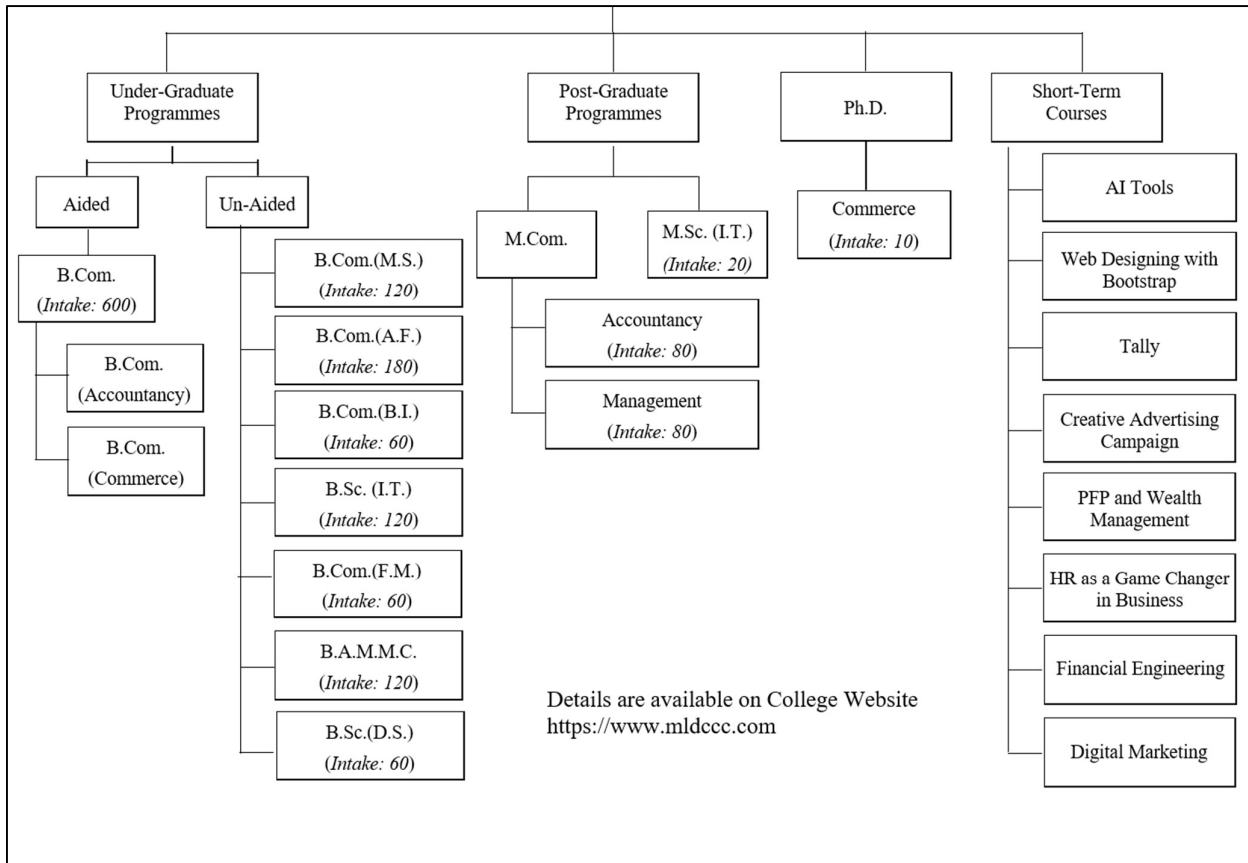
Under-Graduate Programmes

Aided

B.Com.
(Intake: 600)

B.Com.
(Accountancy)

B.Com.
(Commerce)

Un-Aided

B.Com.(M.S.)
(Intake: 120)

B.Com.(A.F.)
(Intake: 180)

B.Com.(B.I.)
(Intake: 60)

B.Sc. (I.T.)
(Intake: 120)

B.Com.(F.M.)
(Intake: 60)

B.A.M.M.C.
(Intake: 120)

B.Sc.(D.S.)
(Intake: 60)

Post-Graduate Programmes

M.Com.

Accountancy
(Intake: 80)

Management
(Intake: 80)

M.Sc. (I.T.)
(Intake: 20)

Ph.D.

Commerce
(Intake: 10)

Short-Term Courses

AI Tools

Web Designing with Bootstrap

Tally

Creative Advertising Campaign

PFP and Wealth Management

HR as a Game Changer in Business

Financial Engineering

Digital Marketing

Details are available on College Website
https://www.mldccc.com